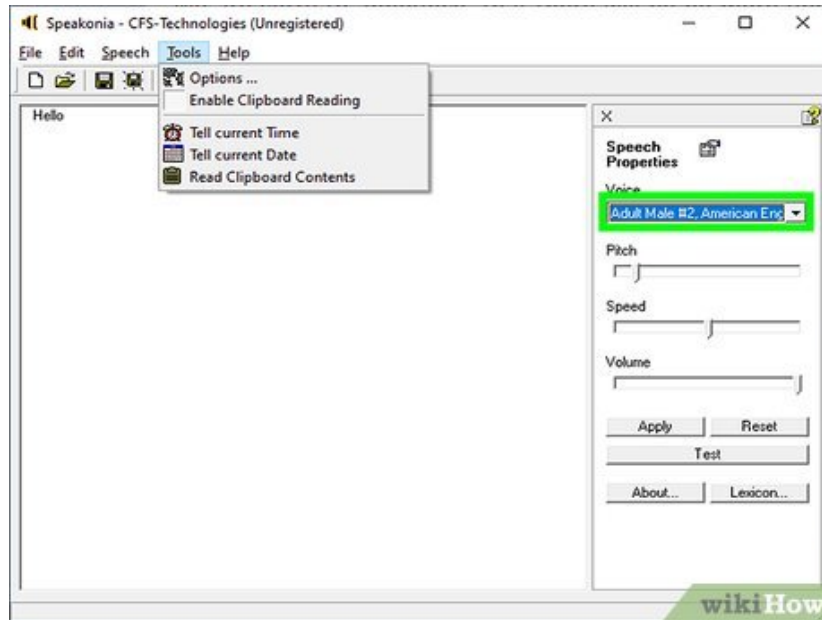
Speakonia - CFS-Technologies (Unregistered)

File Edit Speech Tools Help

Options ...
Enable Clipboard Reading
Tell current Time
Tell current Date
Read Clipboard Contents

Hello

Speech Properties

Voice

Adult Male #2, American Eng

Pitch

Speed

Volume

Apply
Reset
Test
About...
Lexicon...

wikiHow